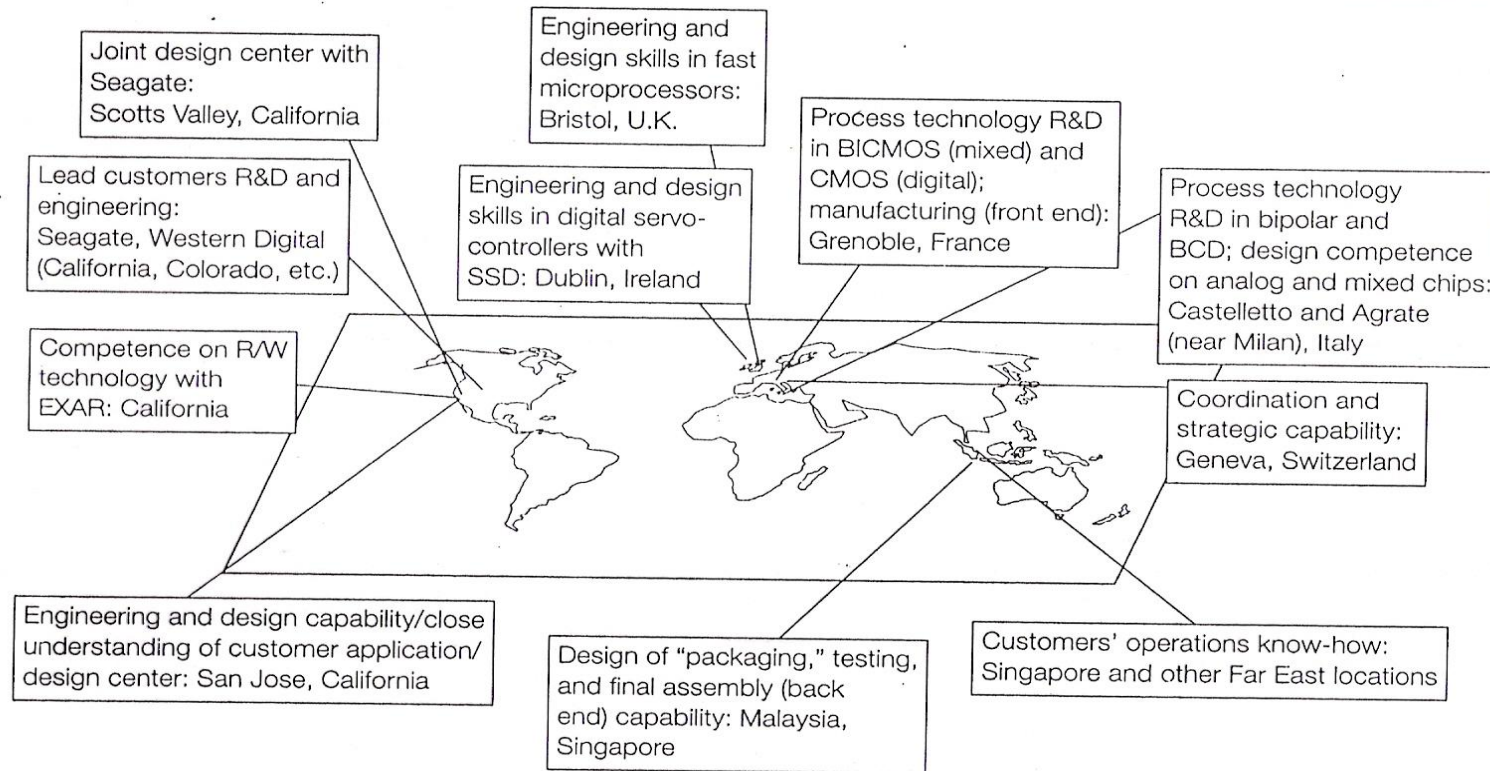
Joint design center with Seagate: Scotts Valley, California

Engineering and design skills in fast microprocessors: Bristol, U.K.

Process technology R&D in BICMOS (mixed) and CMOS (digital); manufacturing (front end): Grenoble, France

Lead customers R&D and engineering: Seagate, Western Digital (California, Colorado, etc.)

Engineering and design skills in digital servo-controllers with SSD: Dublin, Ireland

Process technology R&D in bipolar and BCD; design competence on analog and mixed chips: Castelletto and Agrate (near Milan), Italy

Competence on R/W technology with EXAR: California

Coordination and strategic capability: Geneva, Switzerland

Engineering and design capability/close understanding of customer application/ design center: San Jose, California

Design of "packaging," testing, and final assembly (back end) capability: Malaysia, Singapore

Customers' operations know-how: Singapore and other Far East locations